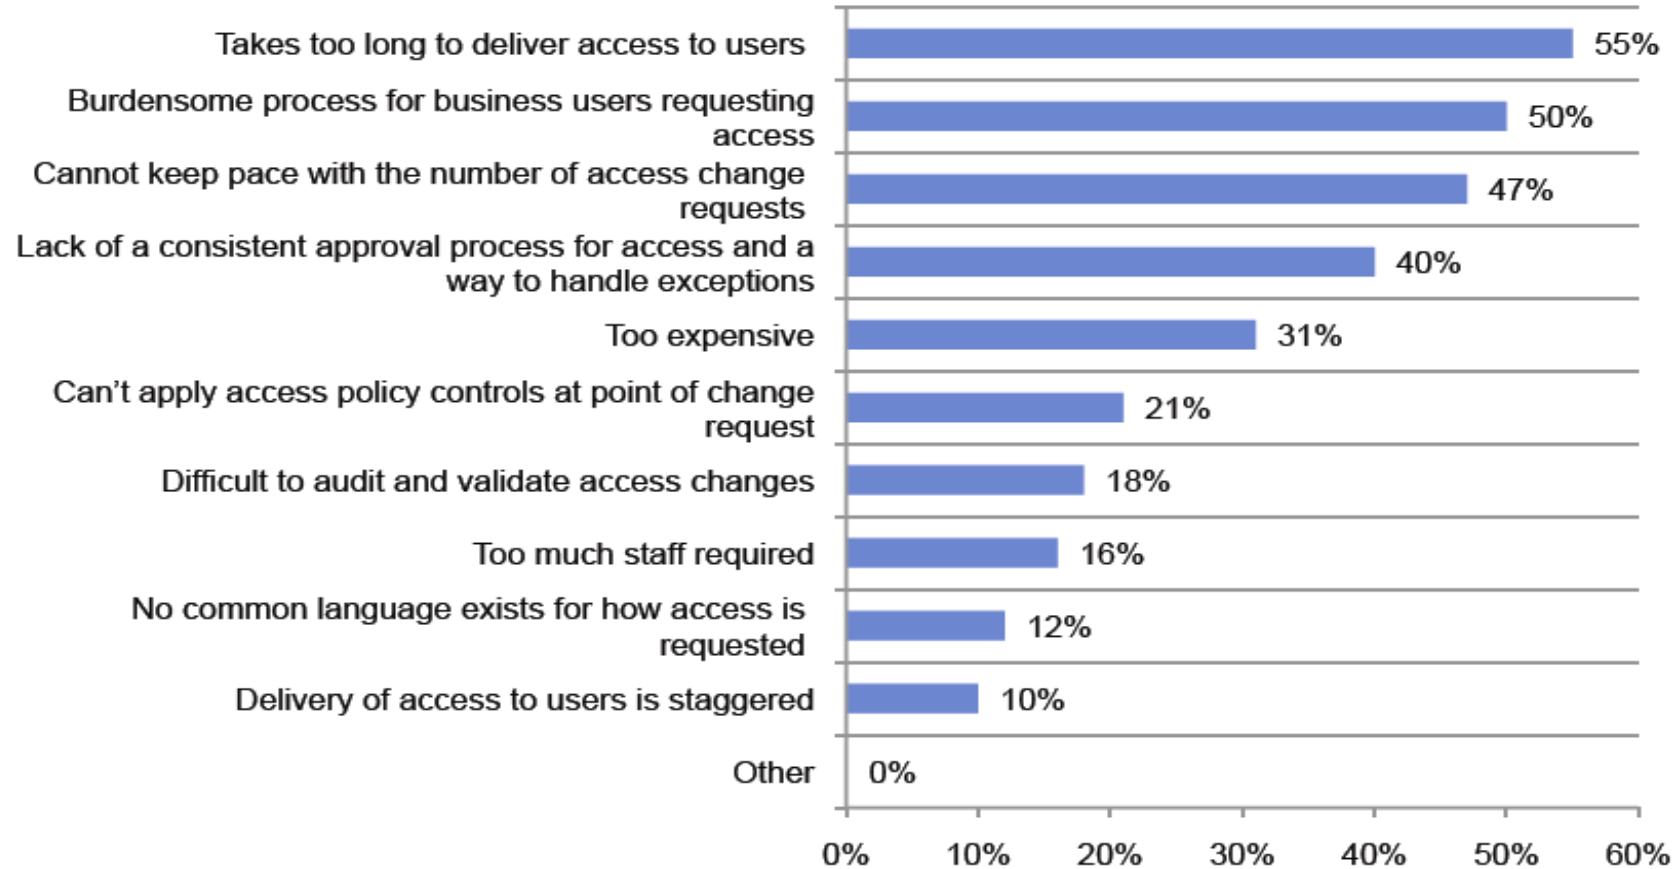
Takes too long to deliver access to users 55%

Burdensome process for business users requesting access 50%

Cannot keep pace with the number of access change requests 47%

Lack of a consistent approval process for access and a way to handle exceptions 40%

Too expensive 31%

Can’t apply access policy controls at point of change request 21%

Difficult to audit and validate access changes 18%

Too much staff required 16%

No common language exists for how access is requested 12%

Delivery of access to users is staggered 10%

Other 0%

0% 10% 20% 30% 40% 50% 60%